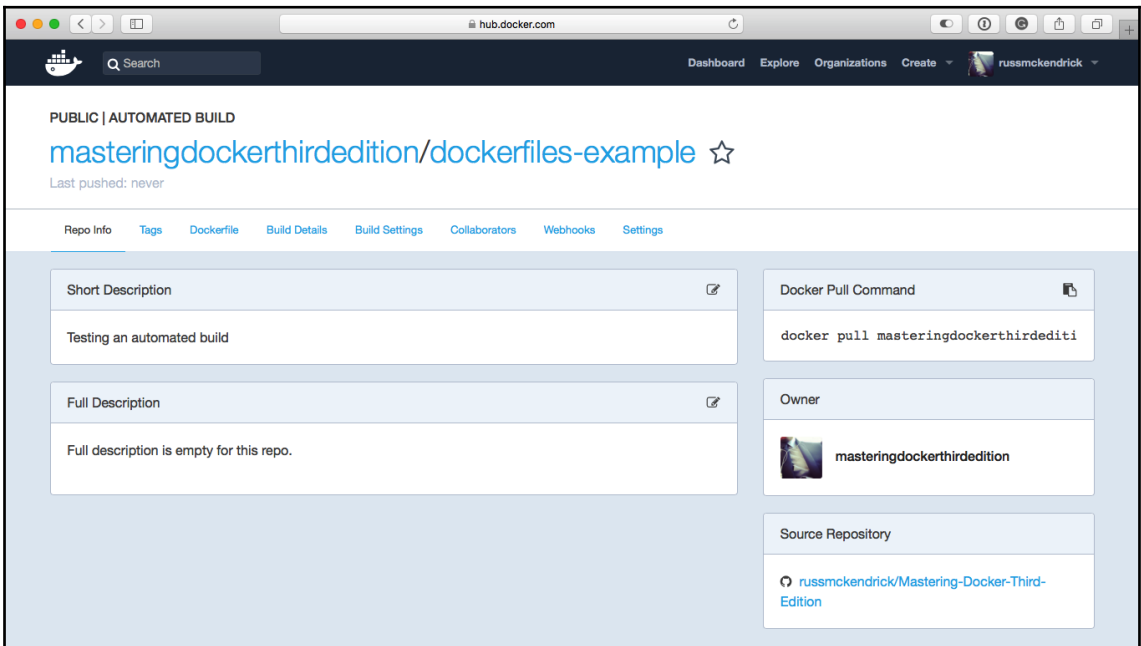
hub.docker.com

Search

Dashboard Explore Organizations Create russmckendrick

PUBLIC | AUTOMATED BUILD

masteringdockerthirdedition/dockerfiles-example

Last pushed: never

Repo Info Tags Dockerfile Build Details Build Settings Collaborators Webhooks Settings

Short Description

Testing an automated build

Full Description

Full description is empty for this repo.

Docker Pull Command

docker pull masteringdockerthirditi

Owner

masteringdockerthirdedition

Source Repository

russmckendrick/Mastering-Docker-Third-Edition